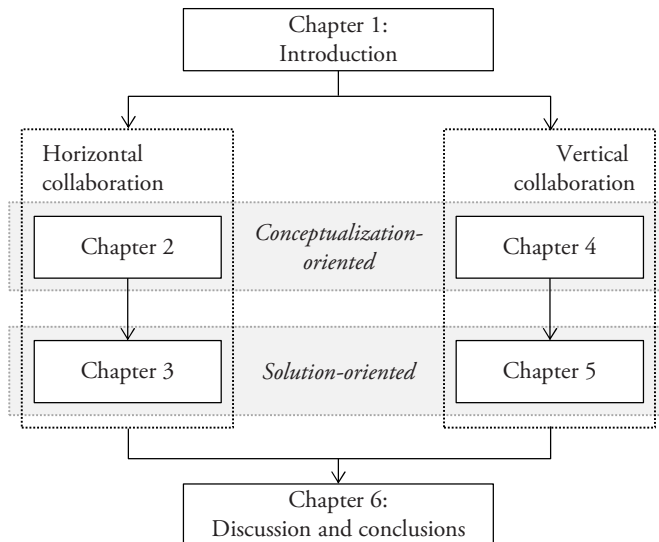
Chapter 1:
Introduction

Horizontal collaboration

Vertical collaboration

Chapter 2

Conceptualization-oriented

Chapter 4

Chapter 3

Solution-oriented

Chapter 5

Chapter 6:
Discussion and conclusions